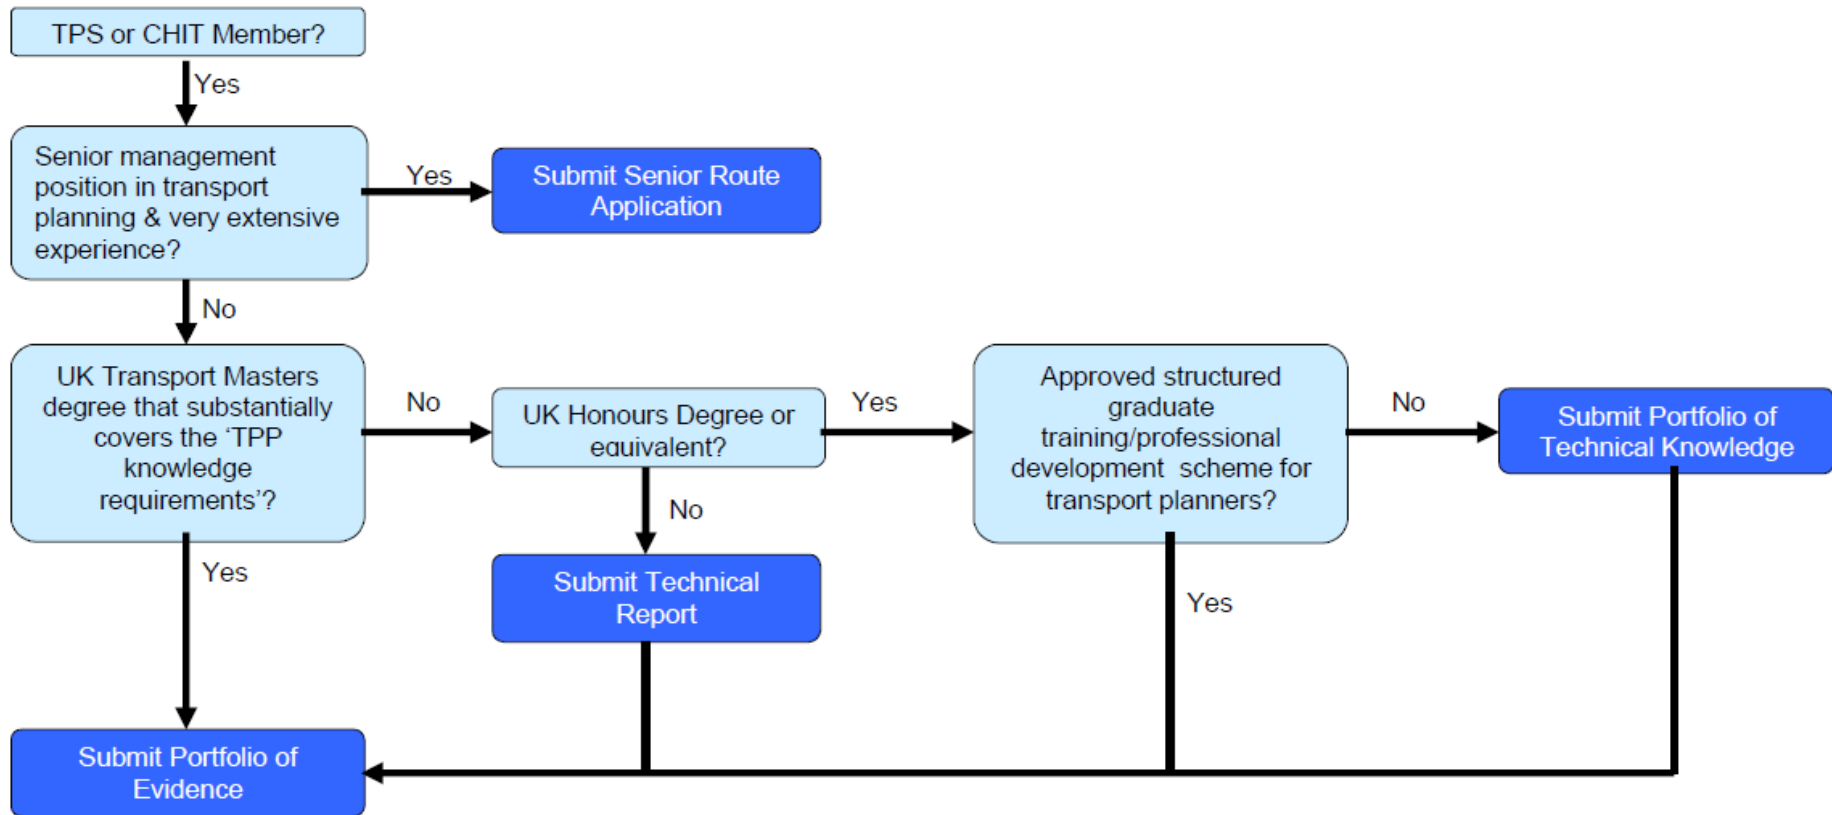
TPS or CHIT Member?

Yes

Senior management position in transport planning & very extensive experience?

Yes

Submit Senior Route Application

No

UK Transport Masters degree that substantially covers the ‘TPP knowledge requirements’?

No

UK Honours Degree or equivalent?

Yes

Approved structured graduate training/professional development scheme for transport planners?

No

Submit Portfolio of Technical Knowledge

Yes

No

Submit Technical Report

Yes

Submit Portfolio of Evidence